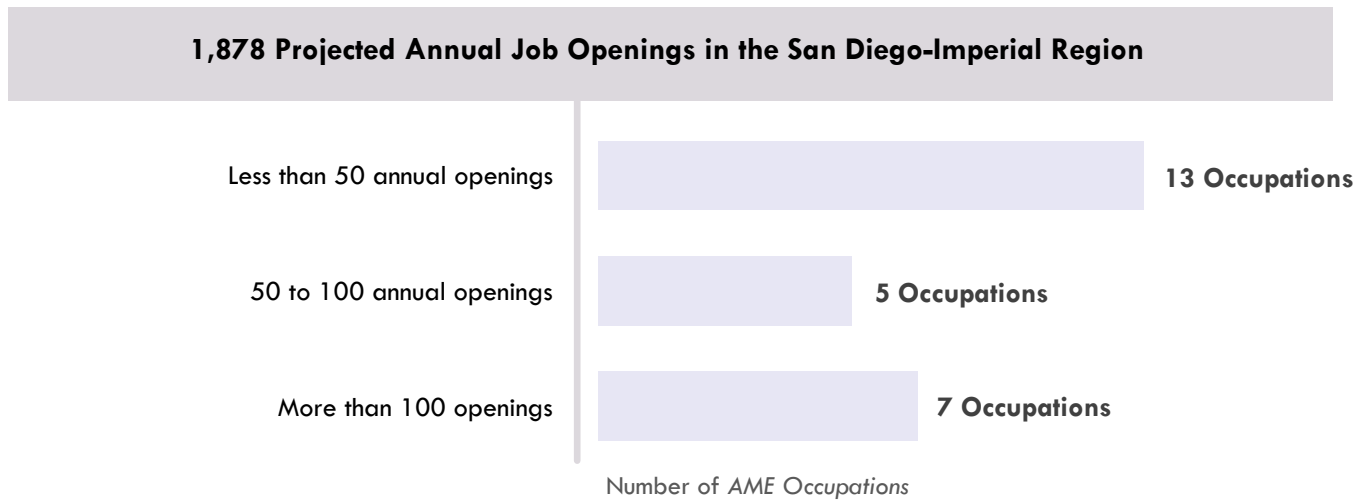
1,878 Projected Annual Job Openings in the San Diego-Imperial Region

Less than 50 annual openings

13 Occupations

50 to 100 annual openings

5 Occupations

More than 100 openings

7 Occupations

Number of AME Occupations